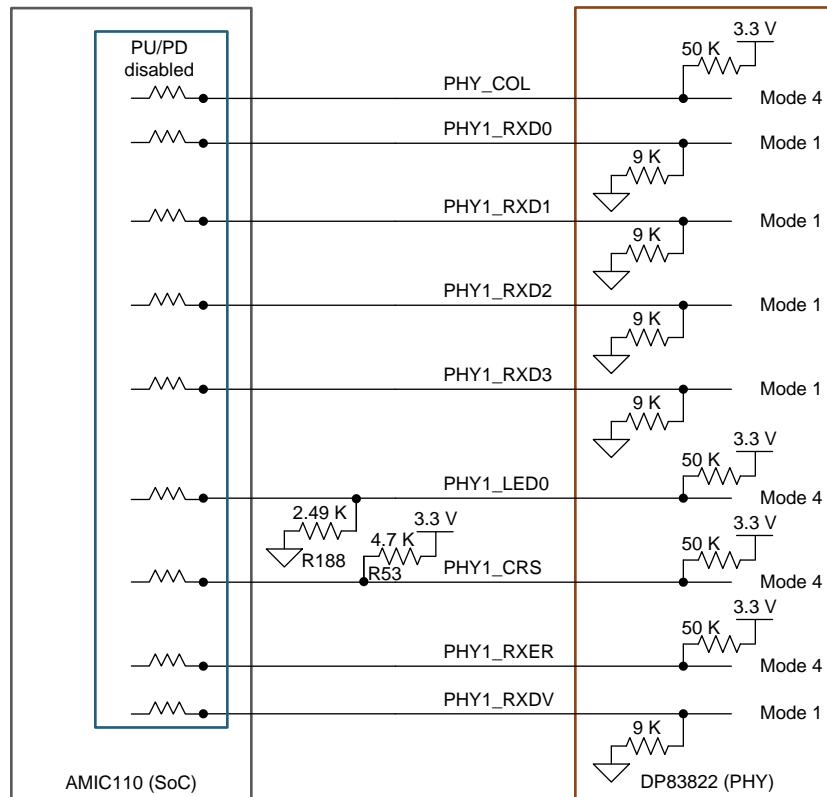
PU/PD disabled

PHY_COL
50 K
3.3 V
Mode 4

PHY1_RXD0
9 K
Mode 1

PHY1_RXD1
9 K
Mode 1

PHY1_RXD2
9 K
Mode 1

PHY1_RXD3
9 K
Mode 1

PHY1_LED0
3.3 V
50 K
Mode 4

2.49 K
R188
4.7 K
3.3 V
R53
PHY1_CRS
3.3 V
50 K
Mode 4

PHY1_RXER
3.3 V
50 K
Mode 4

PHY1_RXDV
9 K
Mode 1

AMIC110 (SoC)
DP83822 (PHY)